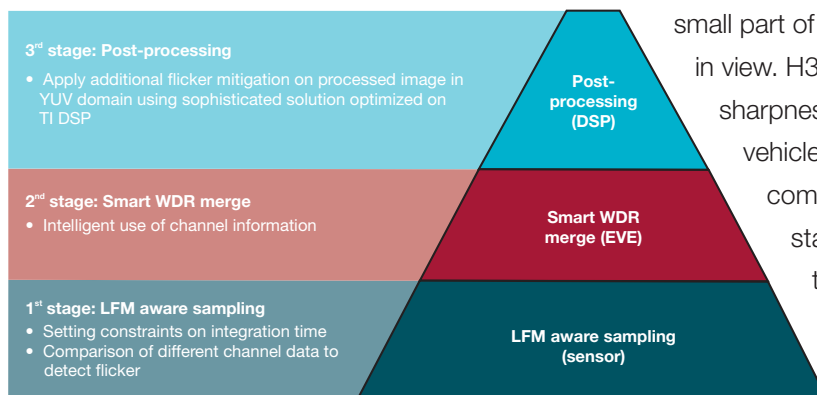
3$^{rd}$ stage: Post-processing

• Apply additional flicker mitigation on processed image in YUV domain using sophisticated solution optimized on TI DSP

2$^{nd}$ stage: Smart WDR merge

• Intelligent use of channel information

1$^{st}$ stage: LFM aware sampling

• Setting constraints on integration time
• Comparison of different channel data to detect flicker

Post-processing (DSP)

Smart WDR merge (EVE)

LFM aware sampling (sensor)

small part of
in view. H3
sharpnes
vehicle
com
sta
t